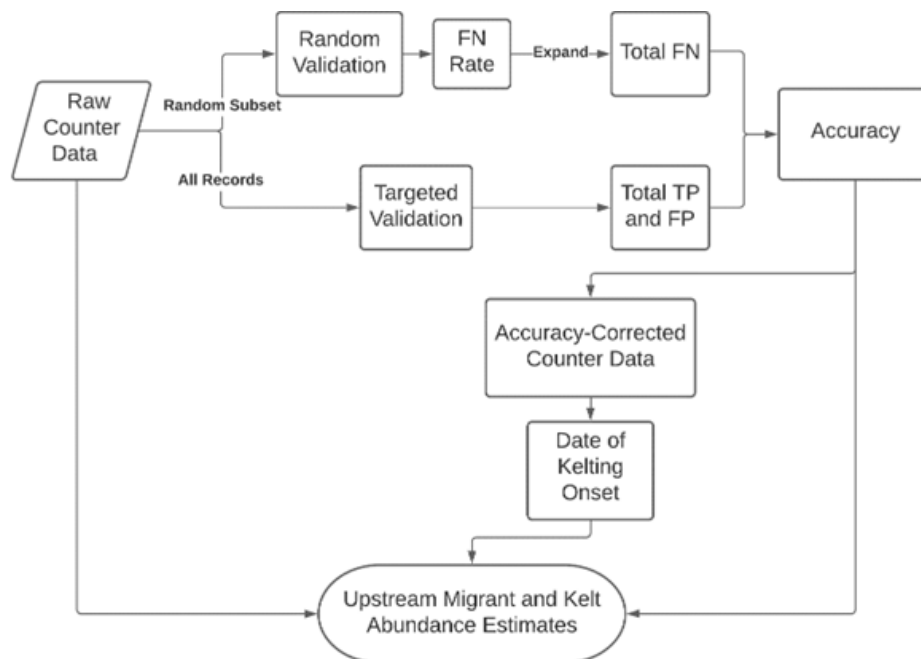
Raw Counter Data

Random Subset

All Records

Random Validation

FN Rate

Expand

Total FN

Targeted Validation

Total TP and FP

Accuracy

Accuracy-Corrected Counter Data

Date of Kelting Onset

Upstream Migrant and Kelt Abundance Estimates